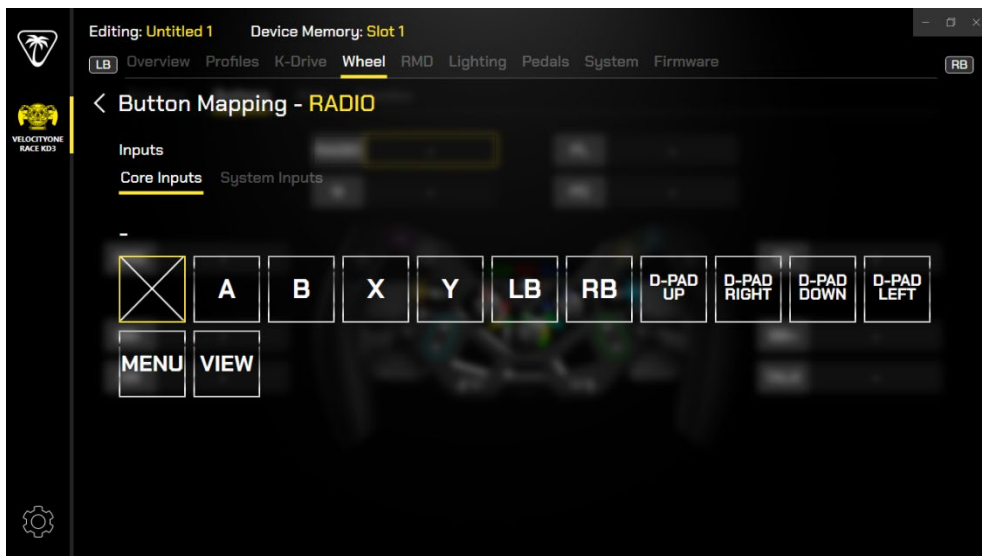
Editing: Untitled 1 Device Memory: Slot 1

LB Overview Profiles K-Drive Wheel RMD Lighting Pedals System Firmware RB

VELOCITYONE RACE KD3

< Button Mapping - RADIO

Inputs

Core Inputs System Inputs

-

| | A | B | X | Y | LB | RB | D-PAD UP | D-PAD RIGHT | D-PAD DOWN | D-PAD LEFT |
|---|---|---|---|---|---|---|---|---|---|---|
| MENU | VIEW | | | | | | | | | |